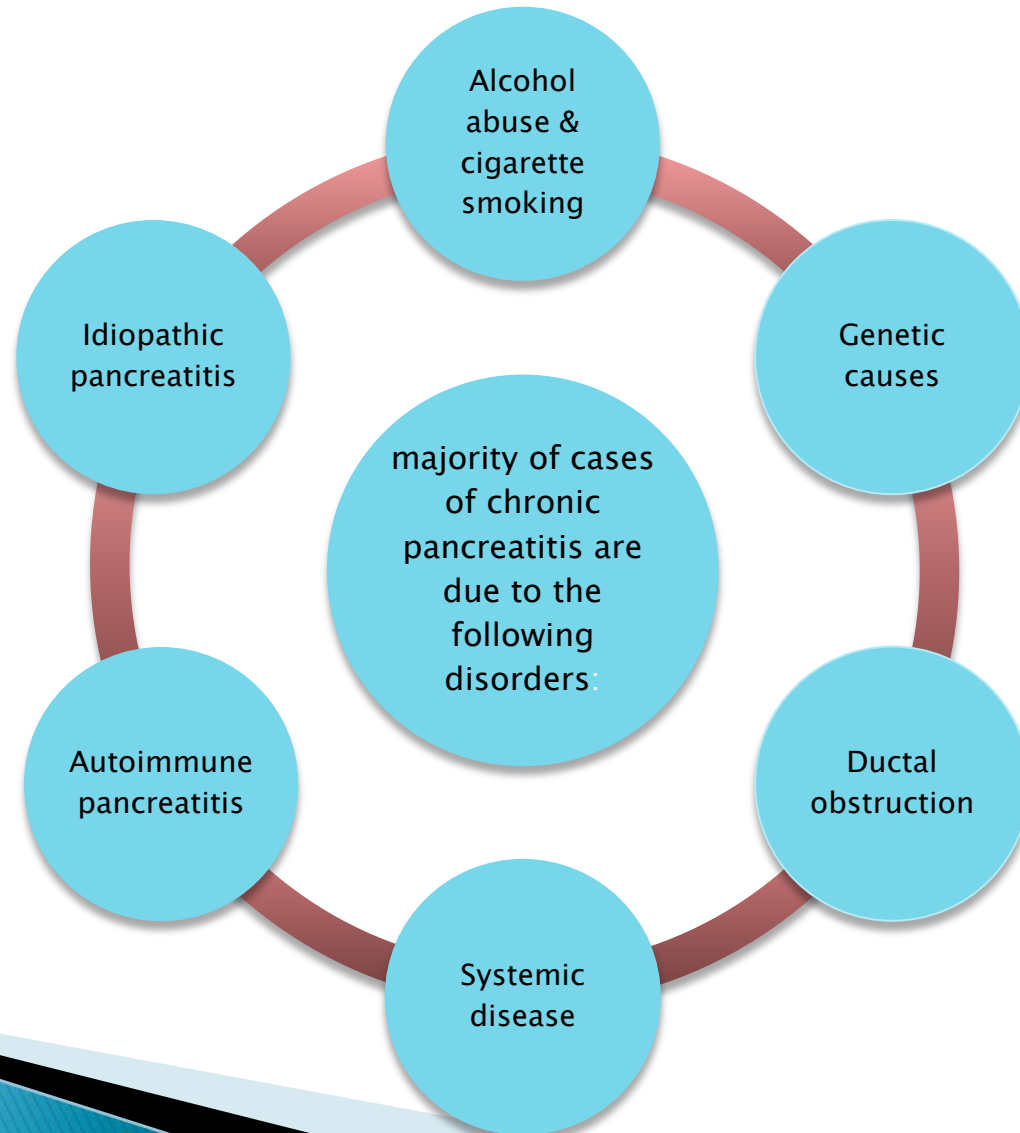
majority of cases of chronic pancreatitis are due to the following disorders:

Alcohol abuse & cigarette smoking

Genetic causes

Ductal obstruction

Systemic disease

Autoimmune pancreatitis

Idiopathic pancreatitis